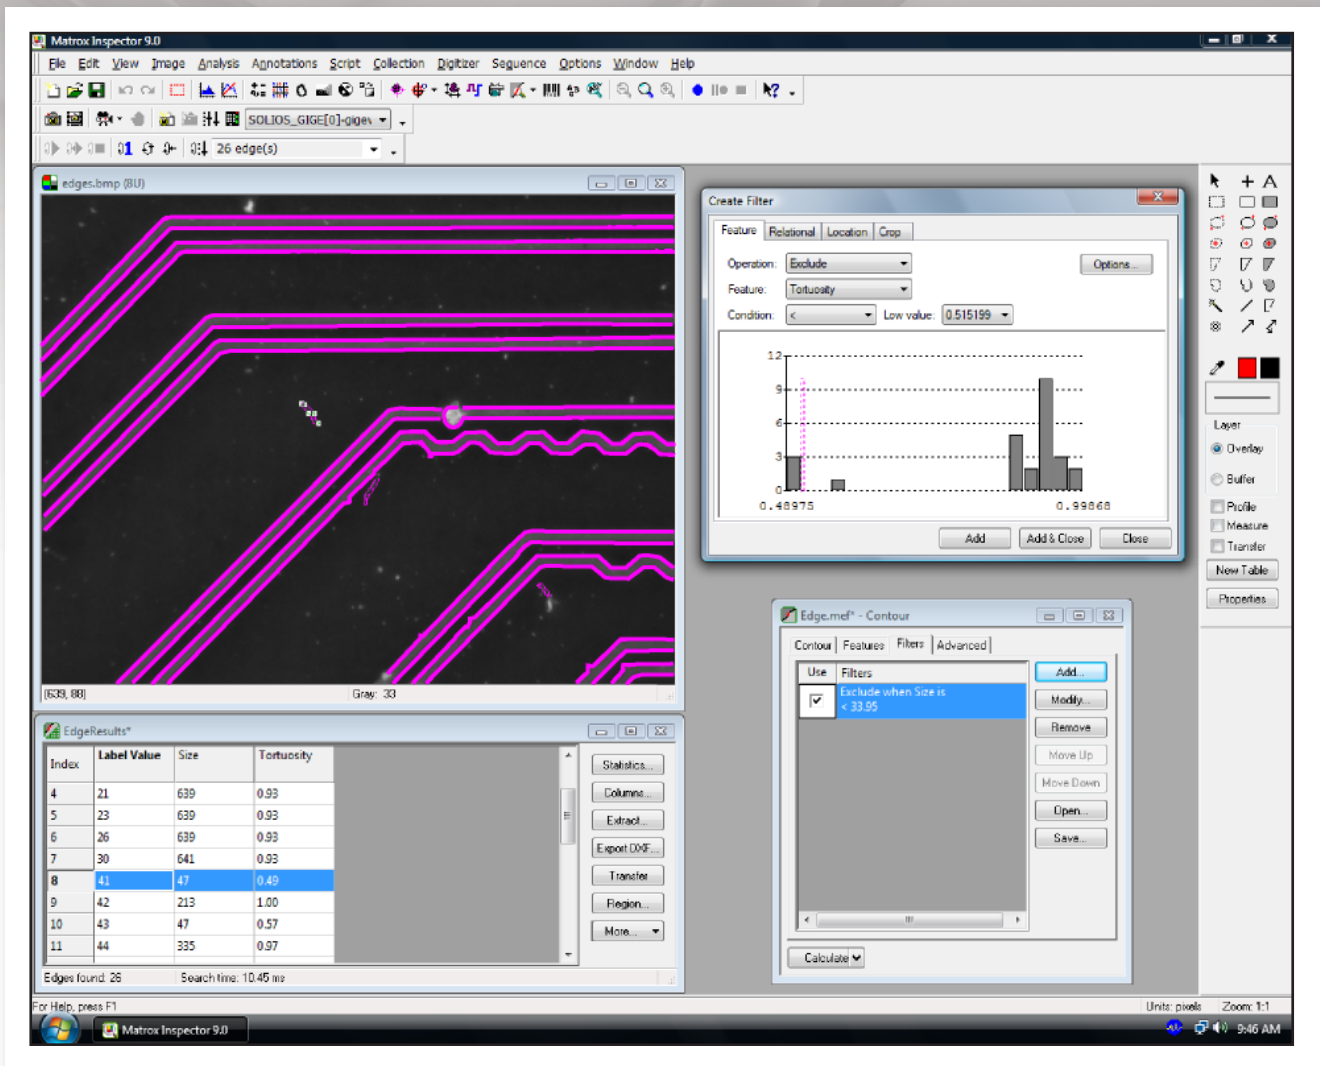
Matrox Inspector 9.0

File Edit View Image Analysis Annotations Script Collection Digitizer Sequence Options Window Help

SOLIOS_GIGE[0]-gige

26 edge(s)

edges.bmp (8U)

[639, 88]

Gray: 33

Create Filter

Feature Relational Location Crop

Operation: Exclude

Options...

Feature: Tortuosity

Condition: < Low value: 0.515199

12
9
6
3
0
0.48975
0.99868

Add Add & Close Close

Layer
Overlay
Buffer
Profile
Measure
Transfer
New Table
Properties

EdgeResults*

| Index | Label Value | Size | Tortuosity |
|---|---|---|---|
| 4 | 21 | 639 | 0.93 |
| 5 | 23 | 639 | 0.93 |
| 6 | 26 | 639 | 0.93 |
| 7 | 30 | 641 | 0.93 |
| 8 | 41 | 47 | 0.49 |
| 9 | 42 | 213 | 1.00 |
| 10 | 43 | 47 | 0.57 |
| 11 | 44 | 335 | 0.97 |

Statistics...
Columns...
Extract...
Export DXF...
Transfer
Region...
More...

Edges found: 26 Search time: 10.45 ms

Edge.mef* - Contour

Contour Features Filters Advanced

Use Filters

Exclude when Size is < 33.95

Add...
Modify...
Remove
Move Up
Move Down
Open...
Save...

Calculate

For Help, press F1

Units: pixels Zoom: 1:1

Matrox Inspector 9.0

9:46 AM